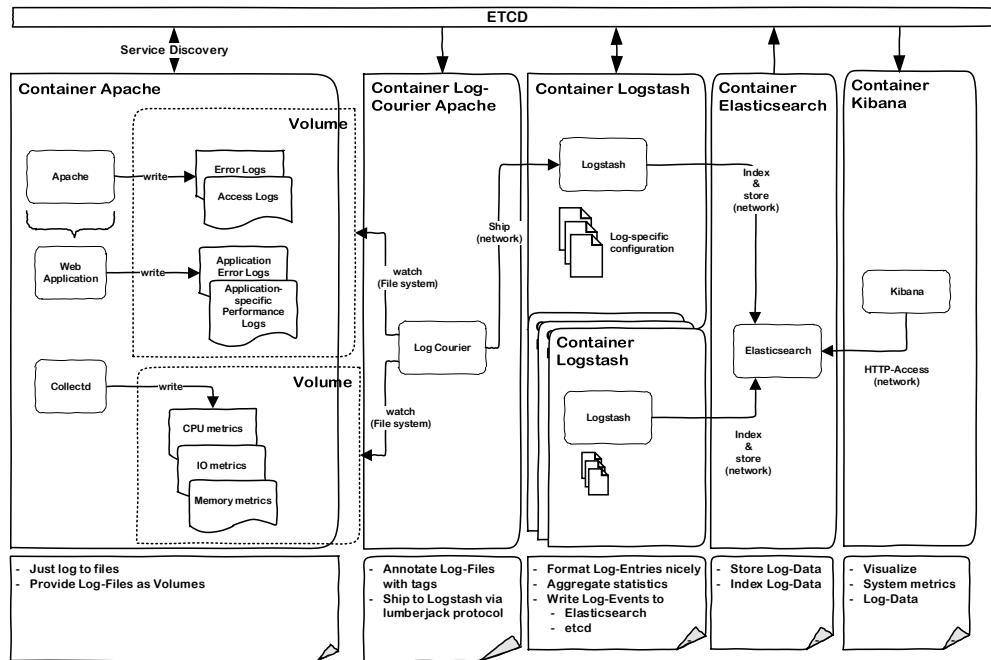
ETCD

Service Discovery

Container Apache

Volume

Apache

write

Error Logs

Access Logs

Web Application

write

Application Error Logs

Application-specific Performance Logs

Collectd

write

Volume

CPU metrics

IO metrics

Memory metrics

Container Log-Courier Apache

watch (File system)

Log Courier

watch (File system)

Ship (network)

Container Logstash

Logstash

Log-specific configuration

Container Logstash

Logstash

Index & store (network)

Container Elasticsearch

Index & store (network)

Elasticsearch

Container Kibana

Kibana

HTTP-Access (network)

- Just log to files
- Provide Log-Files as Volumes

- Annotate Log-Files with tags
- Ship to Logstash via lumberjack protocol

- Format Log-Entries nicely
- Aggregate statistics
- Write Log-Events to
  - Elasticsearch
  - etcd

- Store Log-Data
- Index Log-Data

- Visualize
- System metrics
- Log-Data